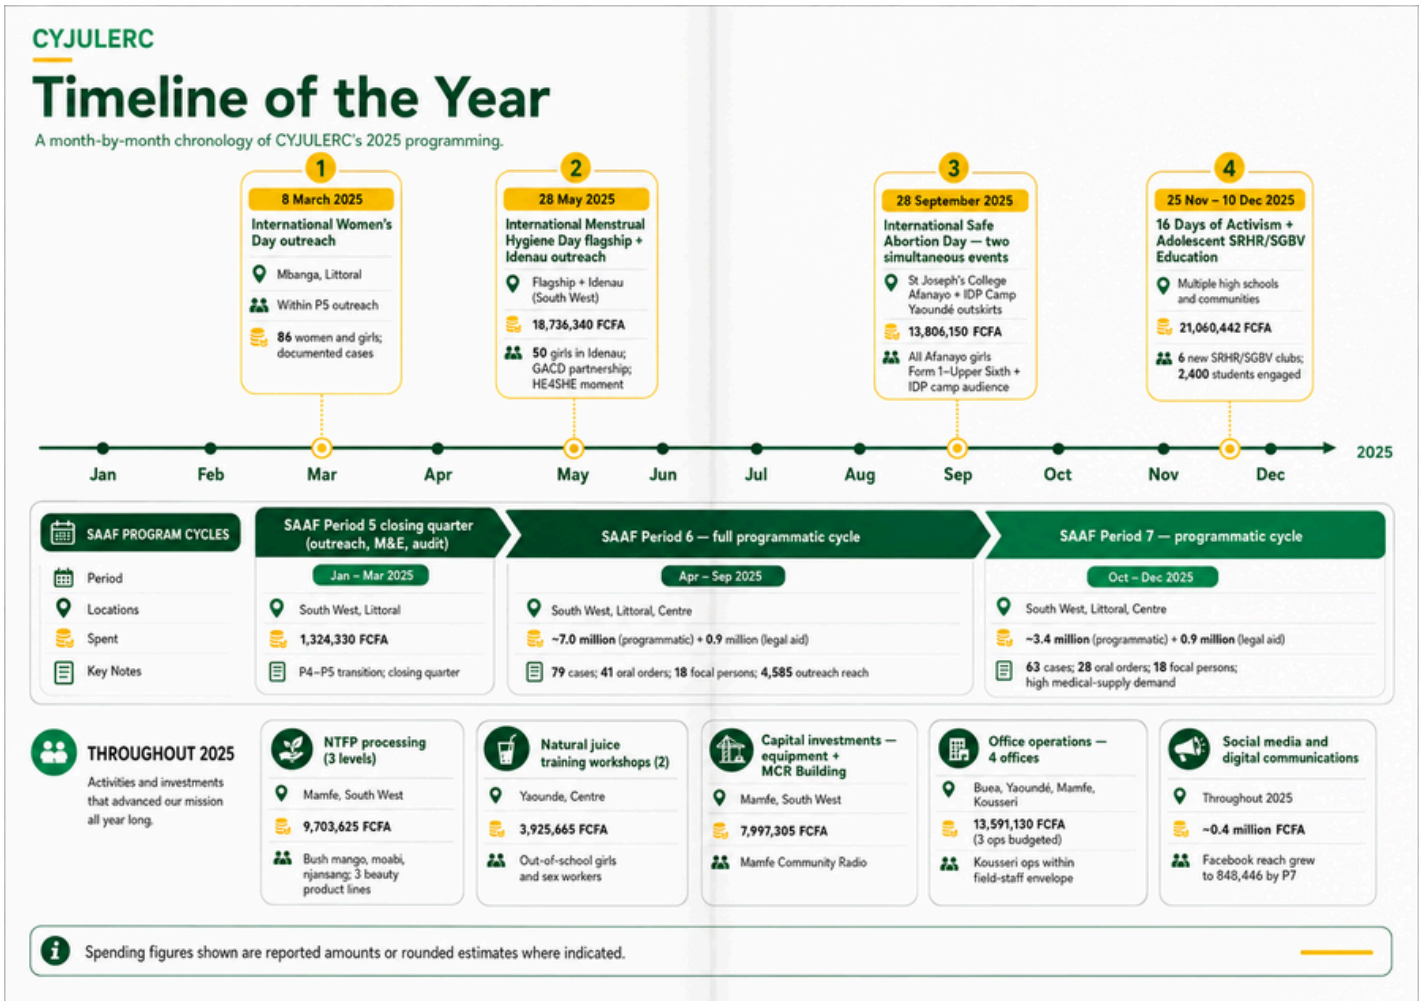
CYJULERC

Timeline of the Year

A month-by-month chronology of CYJULERC's 2025 programming.

1
8 March 2025
International Women's Day outreach
Mbanga, Littoral
Within P5 outreach
86 women and girls; documented cases

2
28 May 2025
International Menstrual Hygiene Day flagship + Idenau outreach
Flagship + Idenau (South West)
18,736,340 FCFA
50 girls in Idenau; GACD partnership; HE4SHE moment

3
28 September 2025
International Safe Abortion Day — two simultaneous events
St Joseph's College Afanayo + IDP Camp Yaoundé outskirts
13,806,150 FCFA
All Afanayo girls Form 1–Upper Sixth + IDP camp audience

4
25 Nov – 10 Dec 2025
16 Days of Activism + Adolescent SRHR/SGBV Education
Multiple high schools and communities
21,060,442 FCFA
6 new SRHR/SGBV clubs; 2,400 students engaged

Jan Feb Mar Apr May Jun Jul Aug Sep Oct Nov Dec 2025

SAAF PROGRAM CYCLES
Period
Locations
Spent
Key Notes

SAAF Period 5 closing quarter (outreach, M&E, audit)
Jan – Mar 2025
South West, Littoral
1,324,330 FCFA
P4–P5 transition; closing quarter

SAAF Period 6 — full programmatic cycle
Apr – Sep 2025
South West, Littoral, Centre
~7.0 million (programmatic) + 0.9 million (legal aid)
79 cases; 41 oral orders; 18 focal persons; 4,585 outreach reach

SAAF Period 7 — programmatic cycle
Oct – Dec 2025
South West, Littoral, Centre
~3.4 million (programmatic) + 0.9 million (legal aid)
63 cases; 28 oral orders; 18 focal persons; high medical-supply demand

THROUGHOUT 2025
Activities and investments that advanced our mission all year long.

NTFP processing (3 levels)
Mamfe, South West
9,703,625 FCFA
Bush mango, moabi, njansang; 3 beauty product lines

Natural juice training workshops (2)
Yaounde, Centre
3,925,665 FCFA
Out-of-school girls and sex workers

Capital investments — equipment + MCR Building
Mamfe, South West
7,997,305 FCFA
Mamfe Community Radio

Office operations — 4 offices
Buea, Yaoundé, Mamfe, Kousseri
13,591,130 FCFA (3 ops budgeted)
Kousseri ops within field-staff envelope

Social media and digital communications
Throughout 2025
~0.4 million FCFA
Facebook reach grew to 848,446 by P7

Spending figures shown are reported amounts or rounded estimates where indicated.